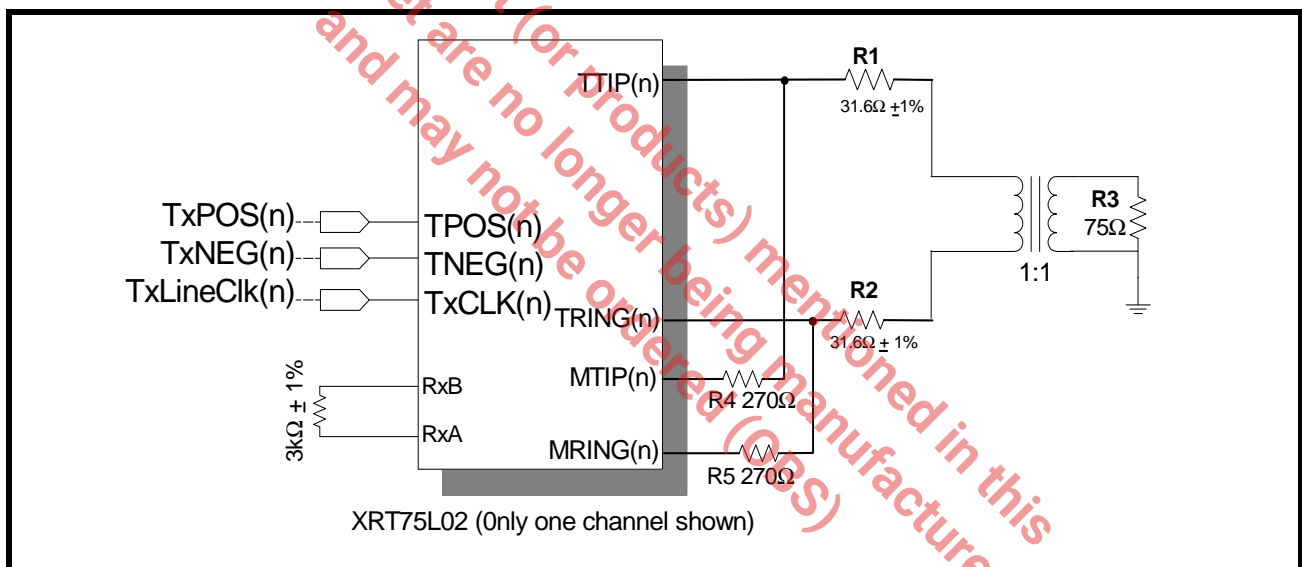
TTIP(n)

R1

31.6Ω $\pm$1%

R3

75Ω

1:1

TxPOS(n)

TPOS(n)

TxNEG(n)

TNEG(n)

TxLineClk(n)

TxCLK(n)

TRING(n)

R2

31.6Ω $\pm$ 1%

3kΩ $\pm$ 1%

RxB

RxA

MTIP(n)

R4 270Ω

MRING(n)

R5 270Ω

XRT75L02 (0nly one channel shown)

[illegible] and may not be ordered (OBS) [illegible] are no longer being manufactured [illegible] (or products) mentioned in this